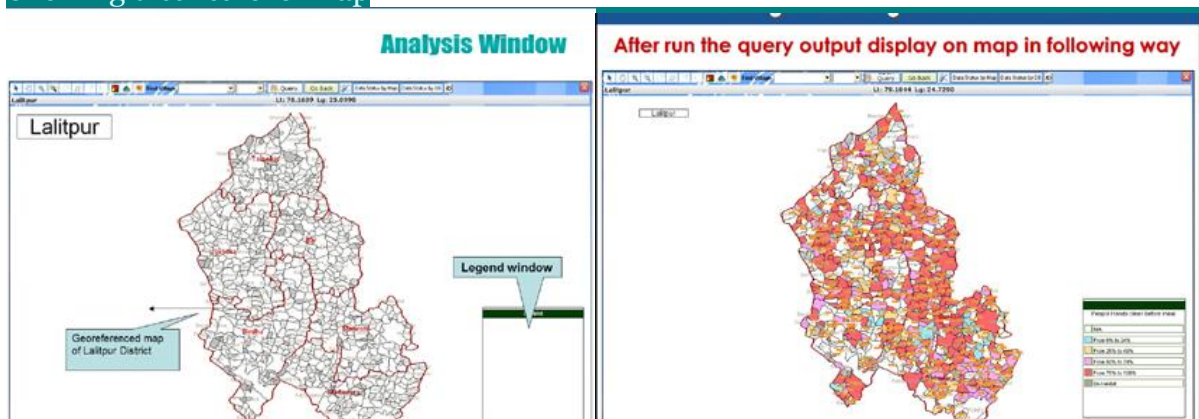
Analysis Window

Lalitpur
Lt: 78.1639 Lg: 25.0990

Query Go Back

Lalitpur

Legend window

Georeferenced map of Lalitpur District

After run the query output display on map in following way

Lalitpur
Lt: 78.1044 Lg: 24.7290

Query Go Back

Lalitpur

People Hands clean before meal
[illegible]
From 0% to 25%
From 25% to 50%
From 50% to 75%
From 75% to 100%
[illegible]